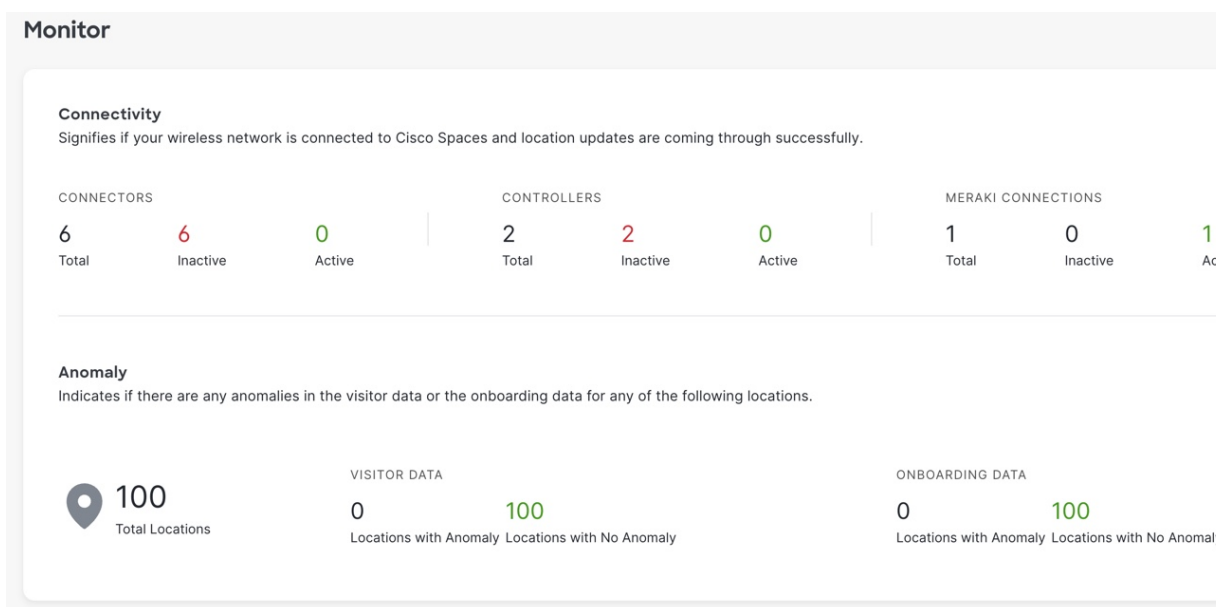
Monitor

Connectivity
Signifies if your wireless network is connected to Cisco Spaces and location updates are coming through successfully.

CONNECTORS
6 Total
6 Inactive
0 Active

CONTROLLERS
2 Total
2 Inactive
0 Active

MERAKI CONNECTIONS
1 Total
0 Inactive
1 Ac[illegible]

Anomaly
Indicates if there are any anomalies in the visitor data or the onboarding data for any of the following locations.

100
Total Locations

VISITOR DATA
0 Locations with Anomaly
100 Locations with No Anomaly

ONBOARDING DATA
0 Locations with Anomaly
100 Locations with No Anomal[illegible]